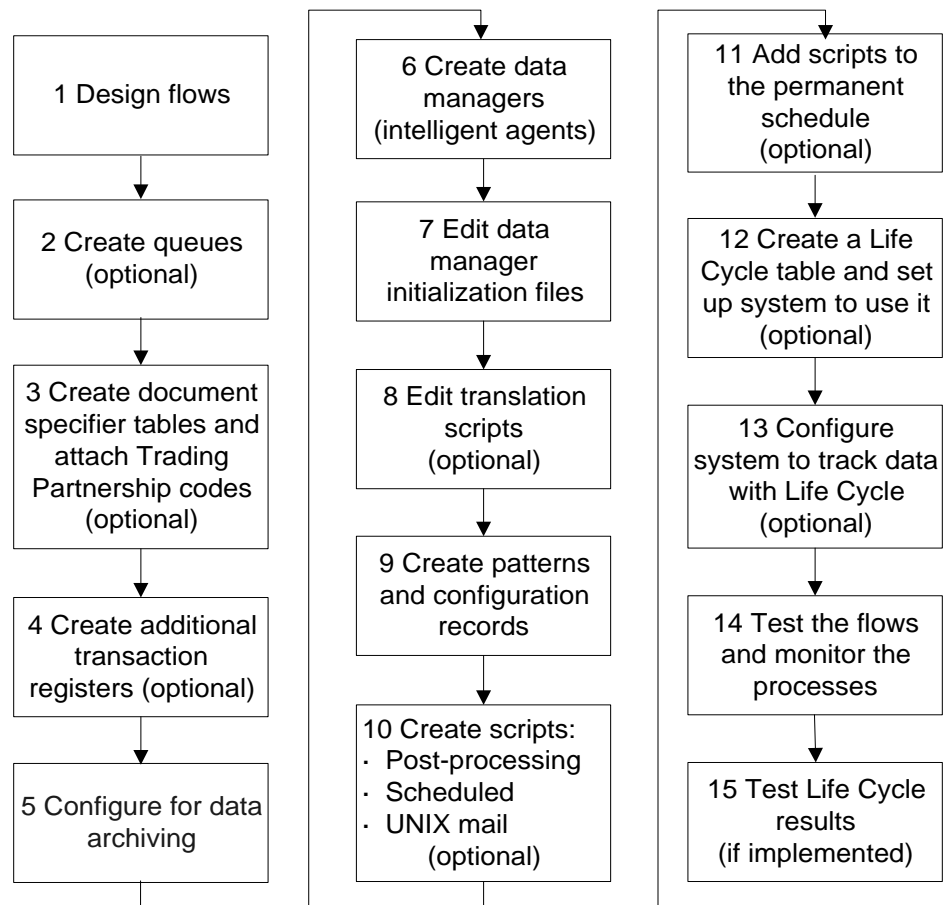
1 Design flows

2 Create queues (optional)

3 Create document specifier tables and attach Trading Partnership codes (optional)

4 Create additional transaction registers (optional)

5 Configure for data archiving

6 Create data managers (intelligent agents)

7 Edit data manager initialization files

8 Edit translation scripts (optional)

9 Create patterns and configuration records

10 Create scripts:
· Post-processing
· Scheduled
· UNIX mail
(optional)

11 Add scripts to the permanent schedule (optional)

12 Create a Life Cycle table and set up system to use it (optional)

13 Configure system to track data with Life Cycle (optional)

14 Test the flows and monitor the processes

15 Test Life Cycle results (if implemented)